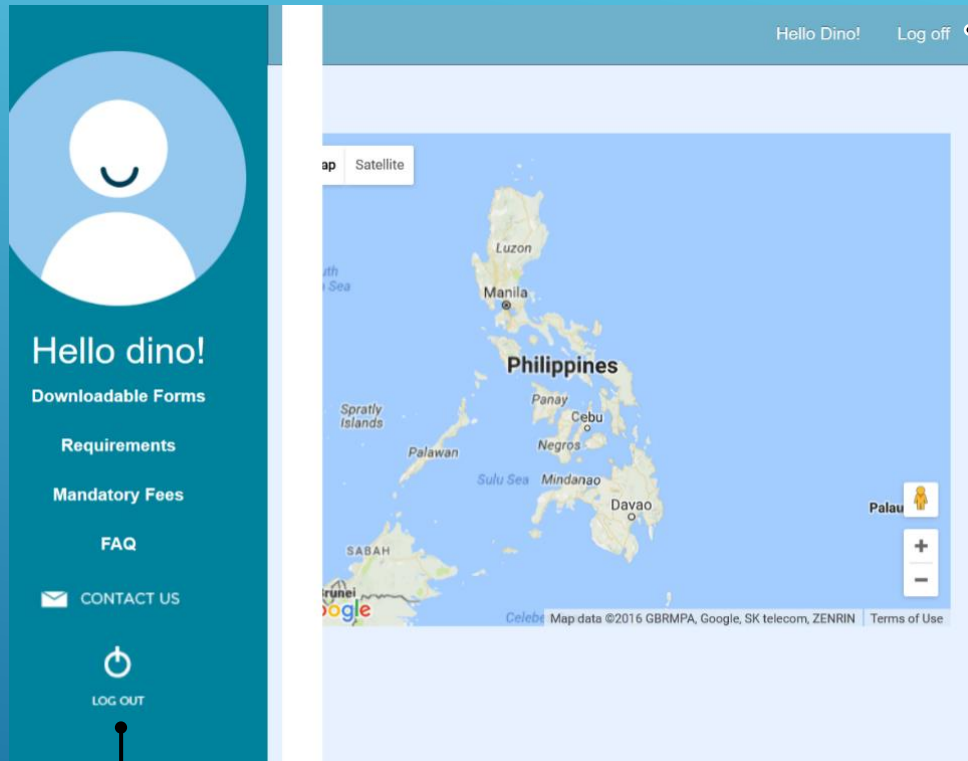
Hello dino!

Downloadable Forms

Requirements

Mandatory Fees

FAQ

CONTACT US

LOG OUT

Hello Dino! Log off

ap Satellite

Luzon

uth Sea

Manila

Philippines

Spratly Islands

Panay

Cebu

Palawan

Negros

Sulu Sea

Mindanao

Davao

Palau

SABAH

runei

ogle

Celebe

Map data ©2016 GBRMPA, Google, SK telecom, ZENRIN

Terms of Use

+

−